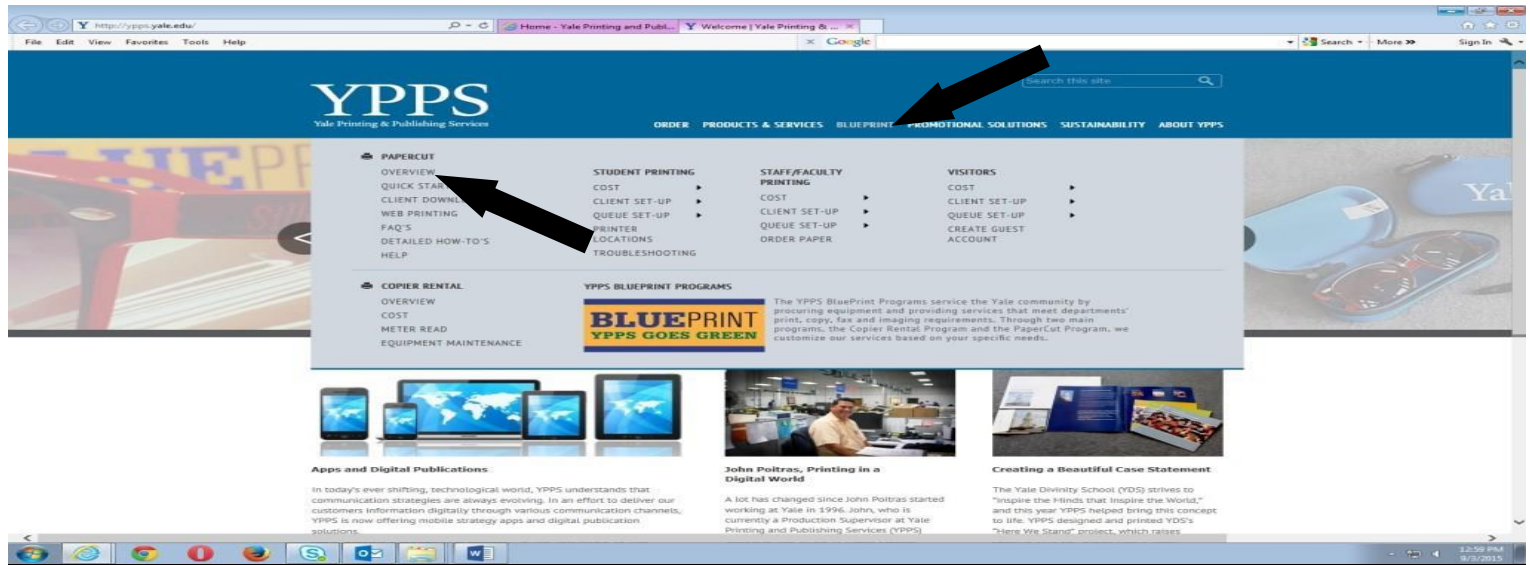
http://ypps.yale.edu/

Home - Yale Printing and Publ...

Welcome | Yale Printing & ...

File Edit View Favorites Tools Help

Google

Search More

Sign In

Search this site

YPPS

Yale Printing & Publishing Services

ORDER PRODUCTS & SERVICES BLUEPRINT PROMOTIONAL SOLUTIONS SUSTAINABILITY ABOUT YPPS

PAPERCUT
OVERVIEW
QUICK STAR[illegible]
CLIENT DOWNL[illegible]
WEB PRINTING
FAQ'S
DETAILED HOW-TO'S
HELP

STUDENT PRINTING
COST
CLIENT SET-UP
QUEUE SET-UP
PRINTER LOCATIONS
TROUBLESHOOTING

STAFF/FACULTY PRINTING
COST
CLIENT SET-UP
QUEUE SET-UP
ORDER PAPER

VISITORS
COST
CLIENT SET-UP
QUEUE SET-UP
CREATE GUEST ACCOUNT

COPIER RENTAL
OVERVIEW
COST
METER READ
EQUIPMENT MAINTENANCE

YPPS BLUEPRINT PROGRAMS

BLUEPRINT
YPPS GOES GREEN

The YPPS BluePrint Programs service the Yale community by procuring equipment and providing services that meet departments' print, copy, fax and imaging requirements. Through two main programs, the Copier Rental Program and the PaperCut Program, we customize our services based on your specific needs.

Yal

Apps and Digital Publications

In today's ever shifting, technological world, YPPS understands that communication strategies are always evolving. In an effort to deliver our customers information digitally through various communication channels, YPPS is now offering mobile strategy apps and digital publication solutions.

John Poitras, Printing in a Digital World

A lot has changed since John Poitras started working at Yale in 1996. John, who is currently a Production Supervisor at Yale Printing and Publishing Services (YPPS)

Creating a Beautiful Case Statement

The Yale Divinity School (YDS) strives to "Inspire the Minds that Inspire the World," and this year YPPS helped bring this concept to life. YPPS designed and printed YDS's "Here We Stand" project, which raises

12:59 PM
8/3/2015